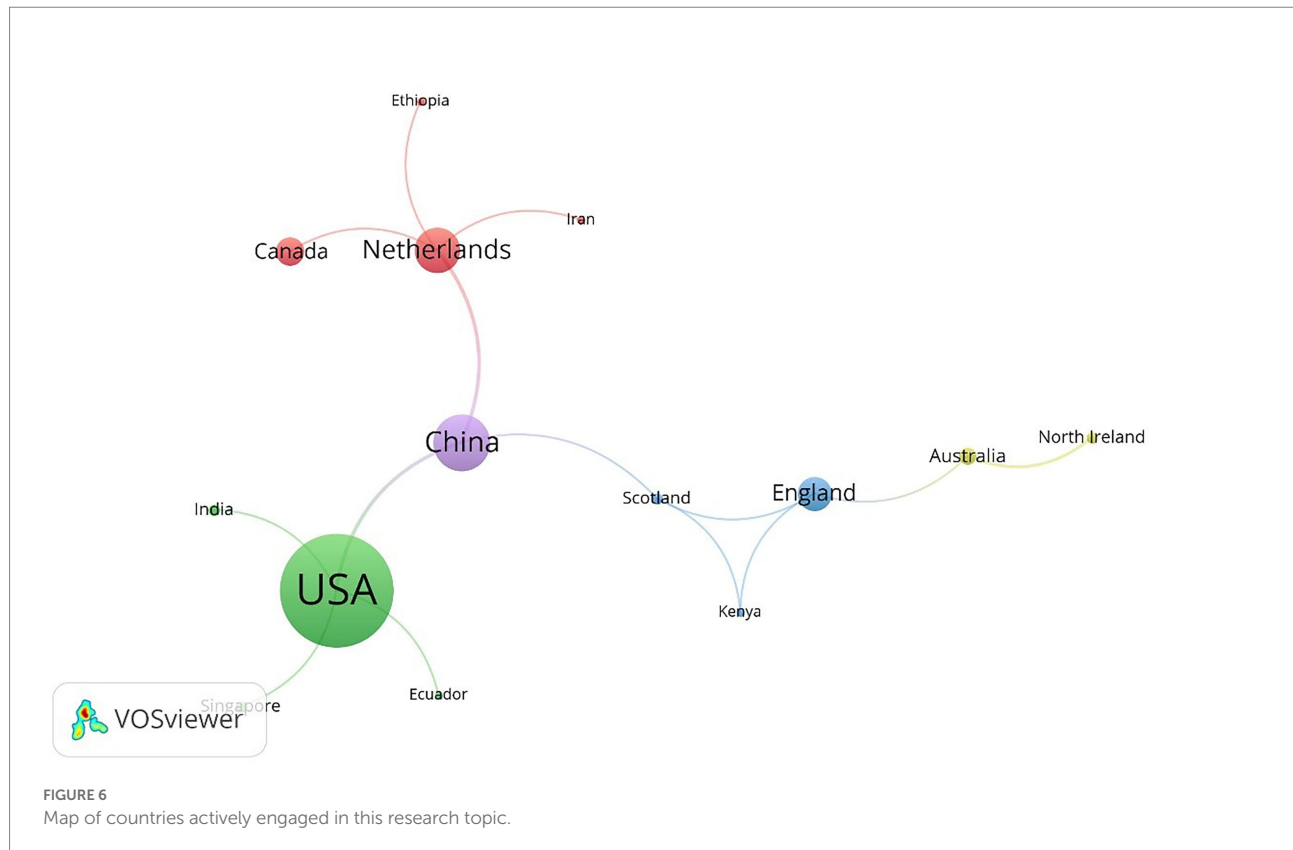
Ethiopia

Iran

Canada

Netherlands

China

North Ireland

Australia

Scotland

England

India

USA

Kenya

Ecuador

Singapore

VOSviewer

FIGURE 6
Map of countries actively engaged in this research topic.